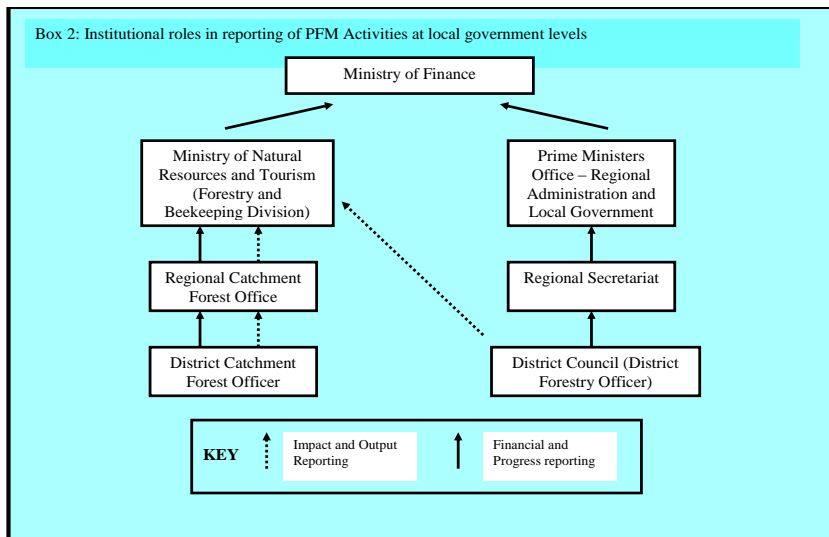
Box 2: Institutional roles in reporting of PFM Activities at local government levels

Ministry of Finance

Ministry of Natural Resources and Tourism (Forestry and Beekeeping Division)

Prime Ministers Office – Regional Administration and Local Government

Regional Catchment Forest Office

Regional Secretariat

District Catchment Forest Officer

District Council (District Forestry Officer)

KEY

Impact and Output Reporting

Financial and Progress reporting